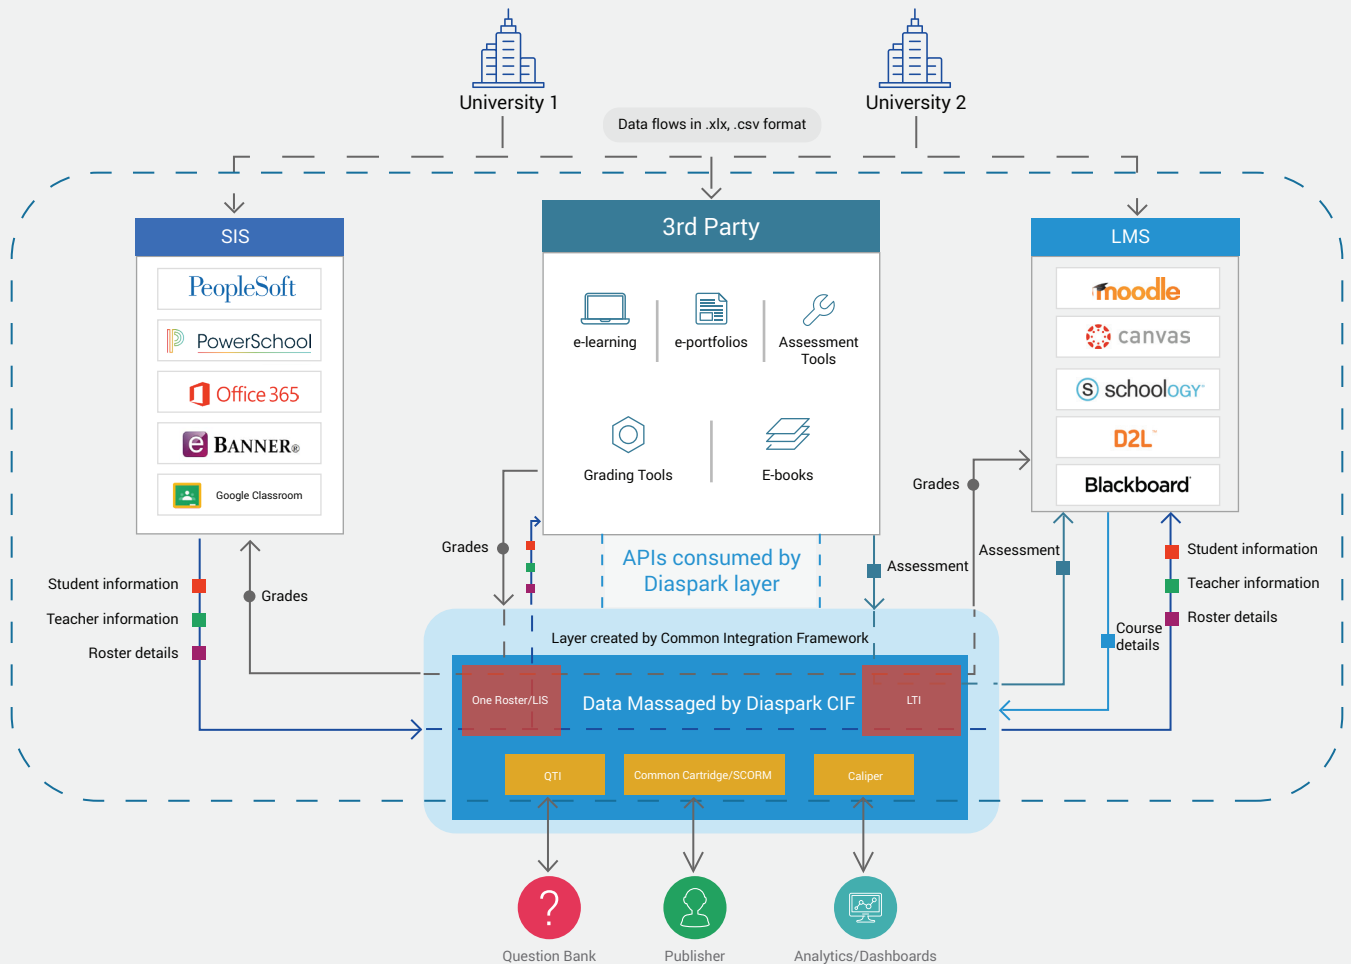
University 1

University 2

Data flows in .xlx, .csv format

SIS

PeopleSoft

PowerSchool

Office 365

BANNER®

Google Classroom

3rd Party

e-learning

e-portfolios

Assessment Tools

Grading Tools

E-books

LMS

moodle

canvas

schoology

D2L

Blackboard

Grades

Grades

Grades

Assessment

Assessment

APIs consumed by Diaspark layer

Student information

Teacher information

Roster details

Student information

Teacher information

Roster details

Course details

Layer created by Common Integration Framework

One Roster/LIS

Data Massaged by Diaspark CIF

LTI

QTI

Common Cartridge/SCORM

Caliper

Question Bank

Publisher

Analytics/Dashboards